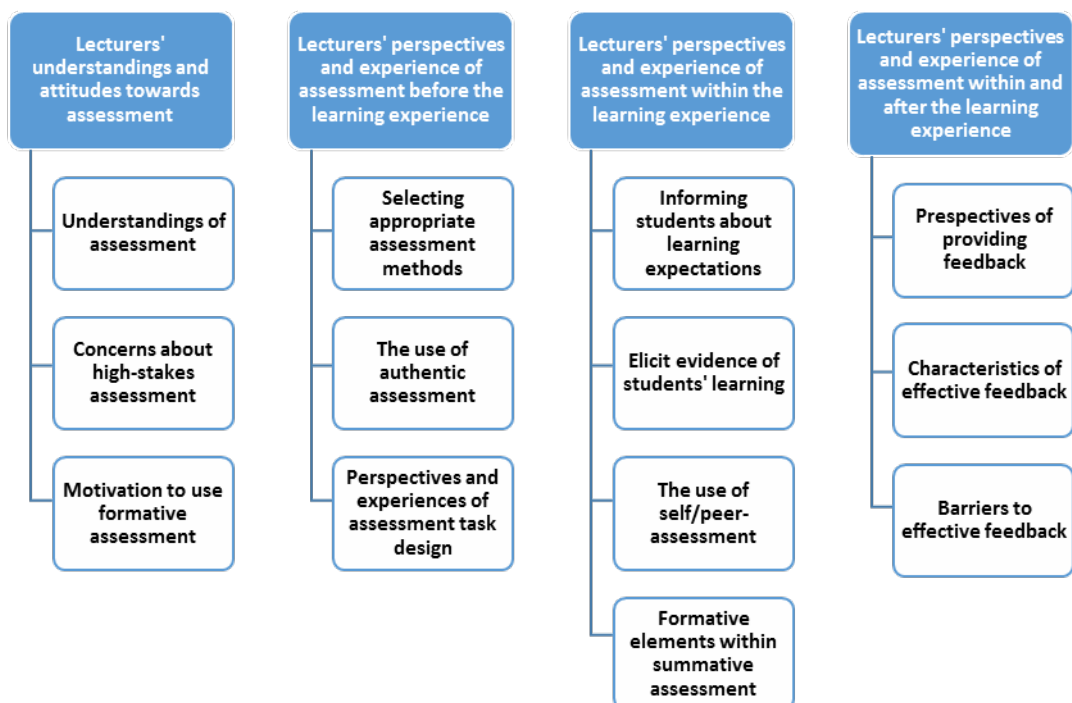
Lecturers' understandings and attitudes towards assessment

Understandings of assessment

Concerns about high-stakes assessment

Motivation to use formative assessment

Lecturers' perspectives and experience of assessment before the learning experience

Selecting appropriate assessment methods

The use of authentic assessment

Perspectives and experiences of assessment task design

Lecturers' perspectives and experience of assessment within the learning experience

Informing students about learning expectations

Elicit evidence of students' learning

The use of self/peer-assessment

Formative elements within summative assessment

Lecturers' perspectives and experience of assessment within and after the learning experience

Prespectives of providing feedback

Characteristics of effective feedback

Barriers to effective feedback